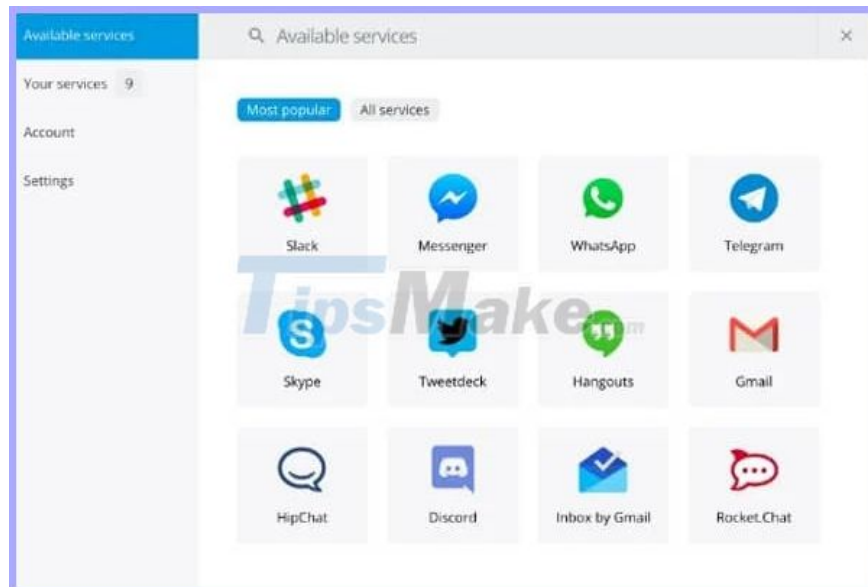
Available services

Your services 9

Account

Settings

Available services

×

Most popular

All services

Slack

Messenger

WhatsApp

Telegram

Skype

Tweetdeck

Hangouts

Gmail

HipChat

Discord

Inbox by Gmail

Rocket.Chat

TipsMake.com